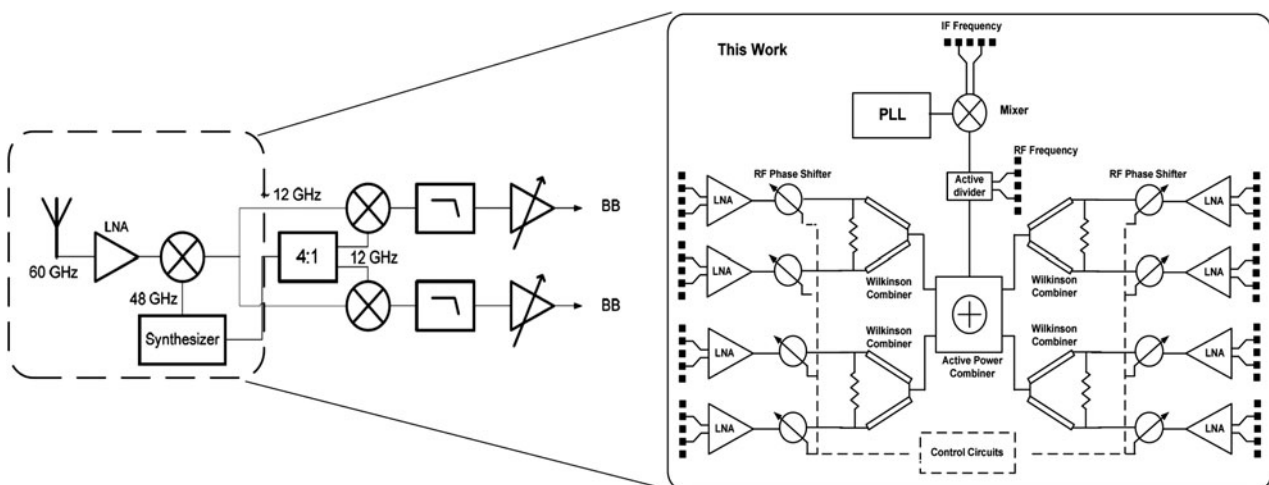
LNA
60 GHz
48 GHz
Synthesizer
12 GHz
4:1
12 GHz
BB
BB

This Work
IF Frequency
PLL
Mixer
RF Frequency
Active divider
RF Phase Shifter
RF Phase Shifter
LNA
LNA
LNA
LNA
LNA
LNA
LNA
LNA
Wilkinson Combiner
Wilkinson Combiner
Wilkinson Combiner
Wilkinson Combiner
Active Power Combiner
Control Circuits